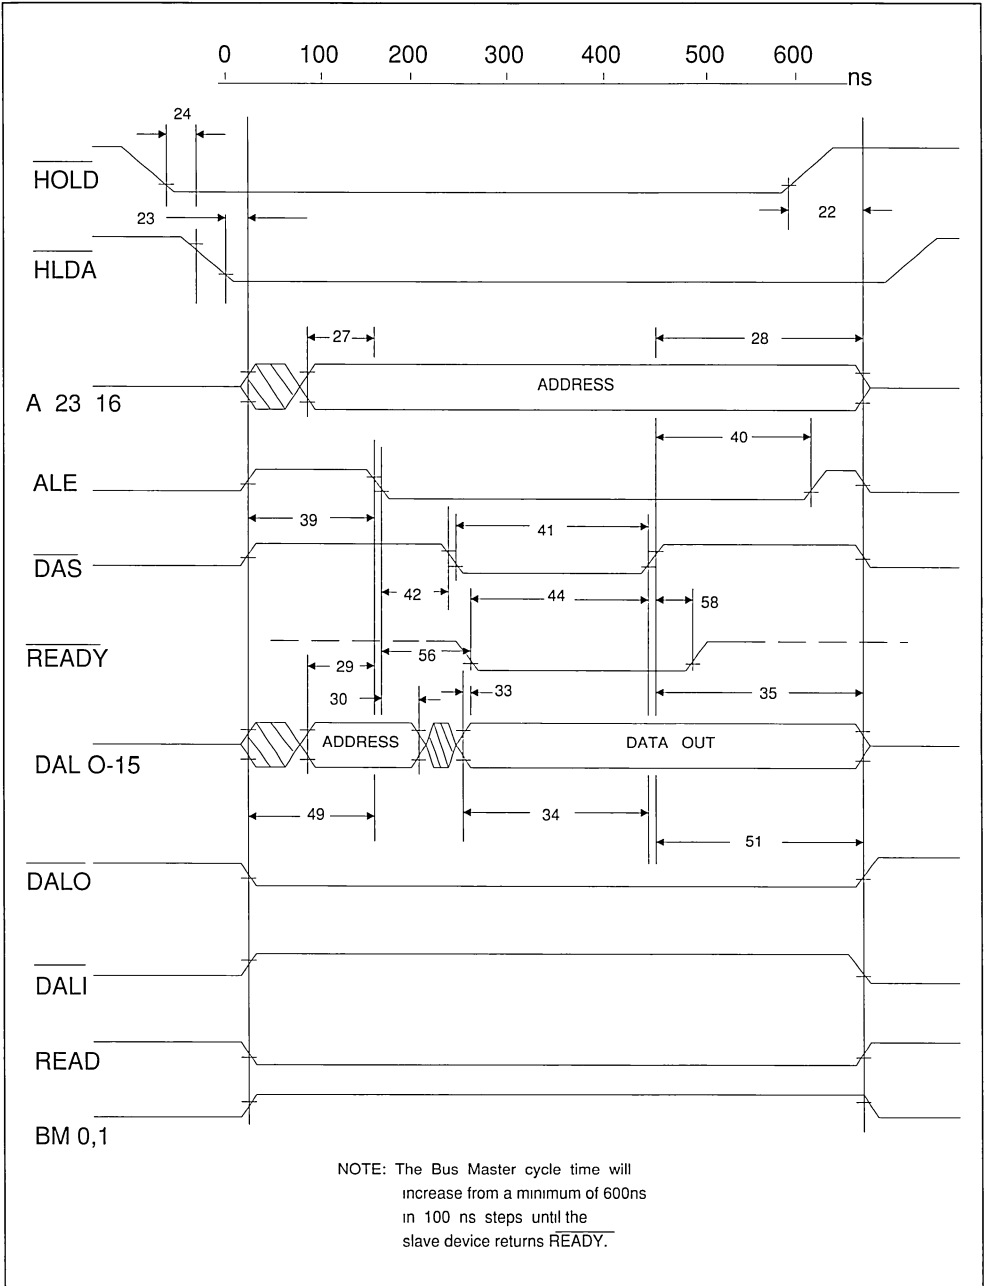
0 100 200 300 400 500 600 ns

24

$\overline{HOLD}$

23

22

$\overline{HLDA}$

27

28

A 23 16

ADDRESS

40

ALE

39

41

$\overline{DAS}$

42

44

58

$\overline{READY}$

29

56

30

33

35

DAL O-15

ADDRESS

DATA OUT

49

34

51

$\overline{DALO}$

$\overline{DALI}$

READ

BM 0,1

NOTE: The Bus Master cycle time will increase from a minimum of 600ns in 100 ns steps until the slave device returns $\overline{READY}$.